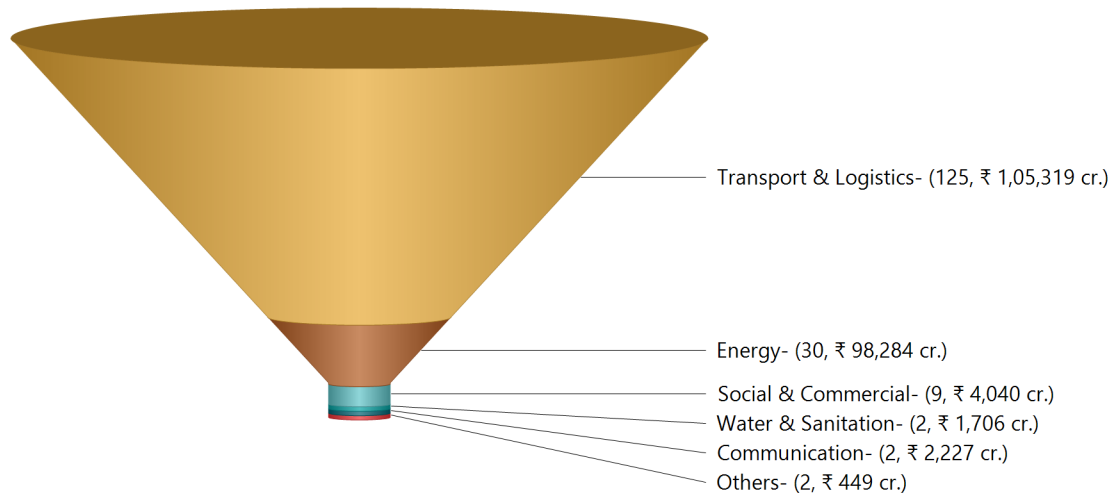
Transport & Logistics- (125, ₹ 1,05,319 cr.)

Energy- (30, ₹ 98,284 cr.)

Social & Commercial- (9, ₹ 4,040 cr.)

Water & Sanitation- (2, ₹ 1,706 cr.)

Communication- (2, ₹ 2,227 cr.)

Others- (2, ₹ 449 cr.)